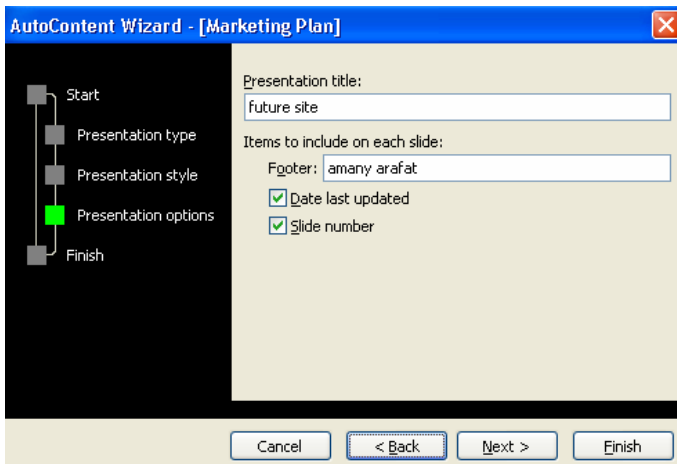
AutoContent Wizard - [Marketing Plan]

Start

Presentation type

Presentation style

Presentation options

Finish

Presentation title:

future site

Items to include on each slide:

Footer: amany arafat

Date last updated

Slide number

Cancel

< Back

Next >

Finish